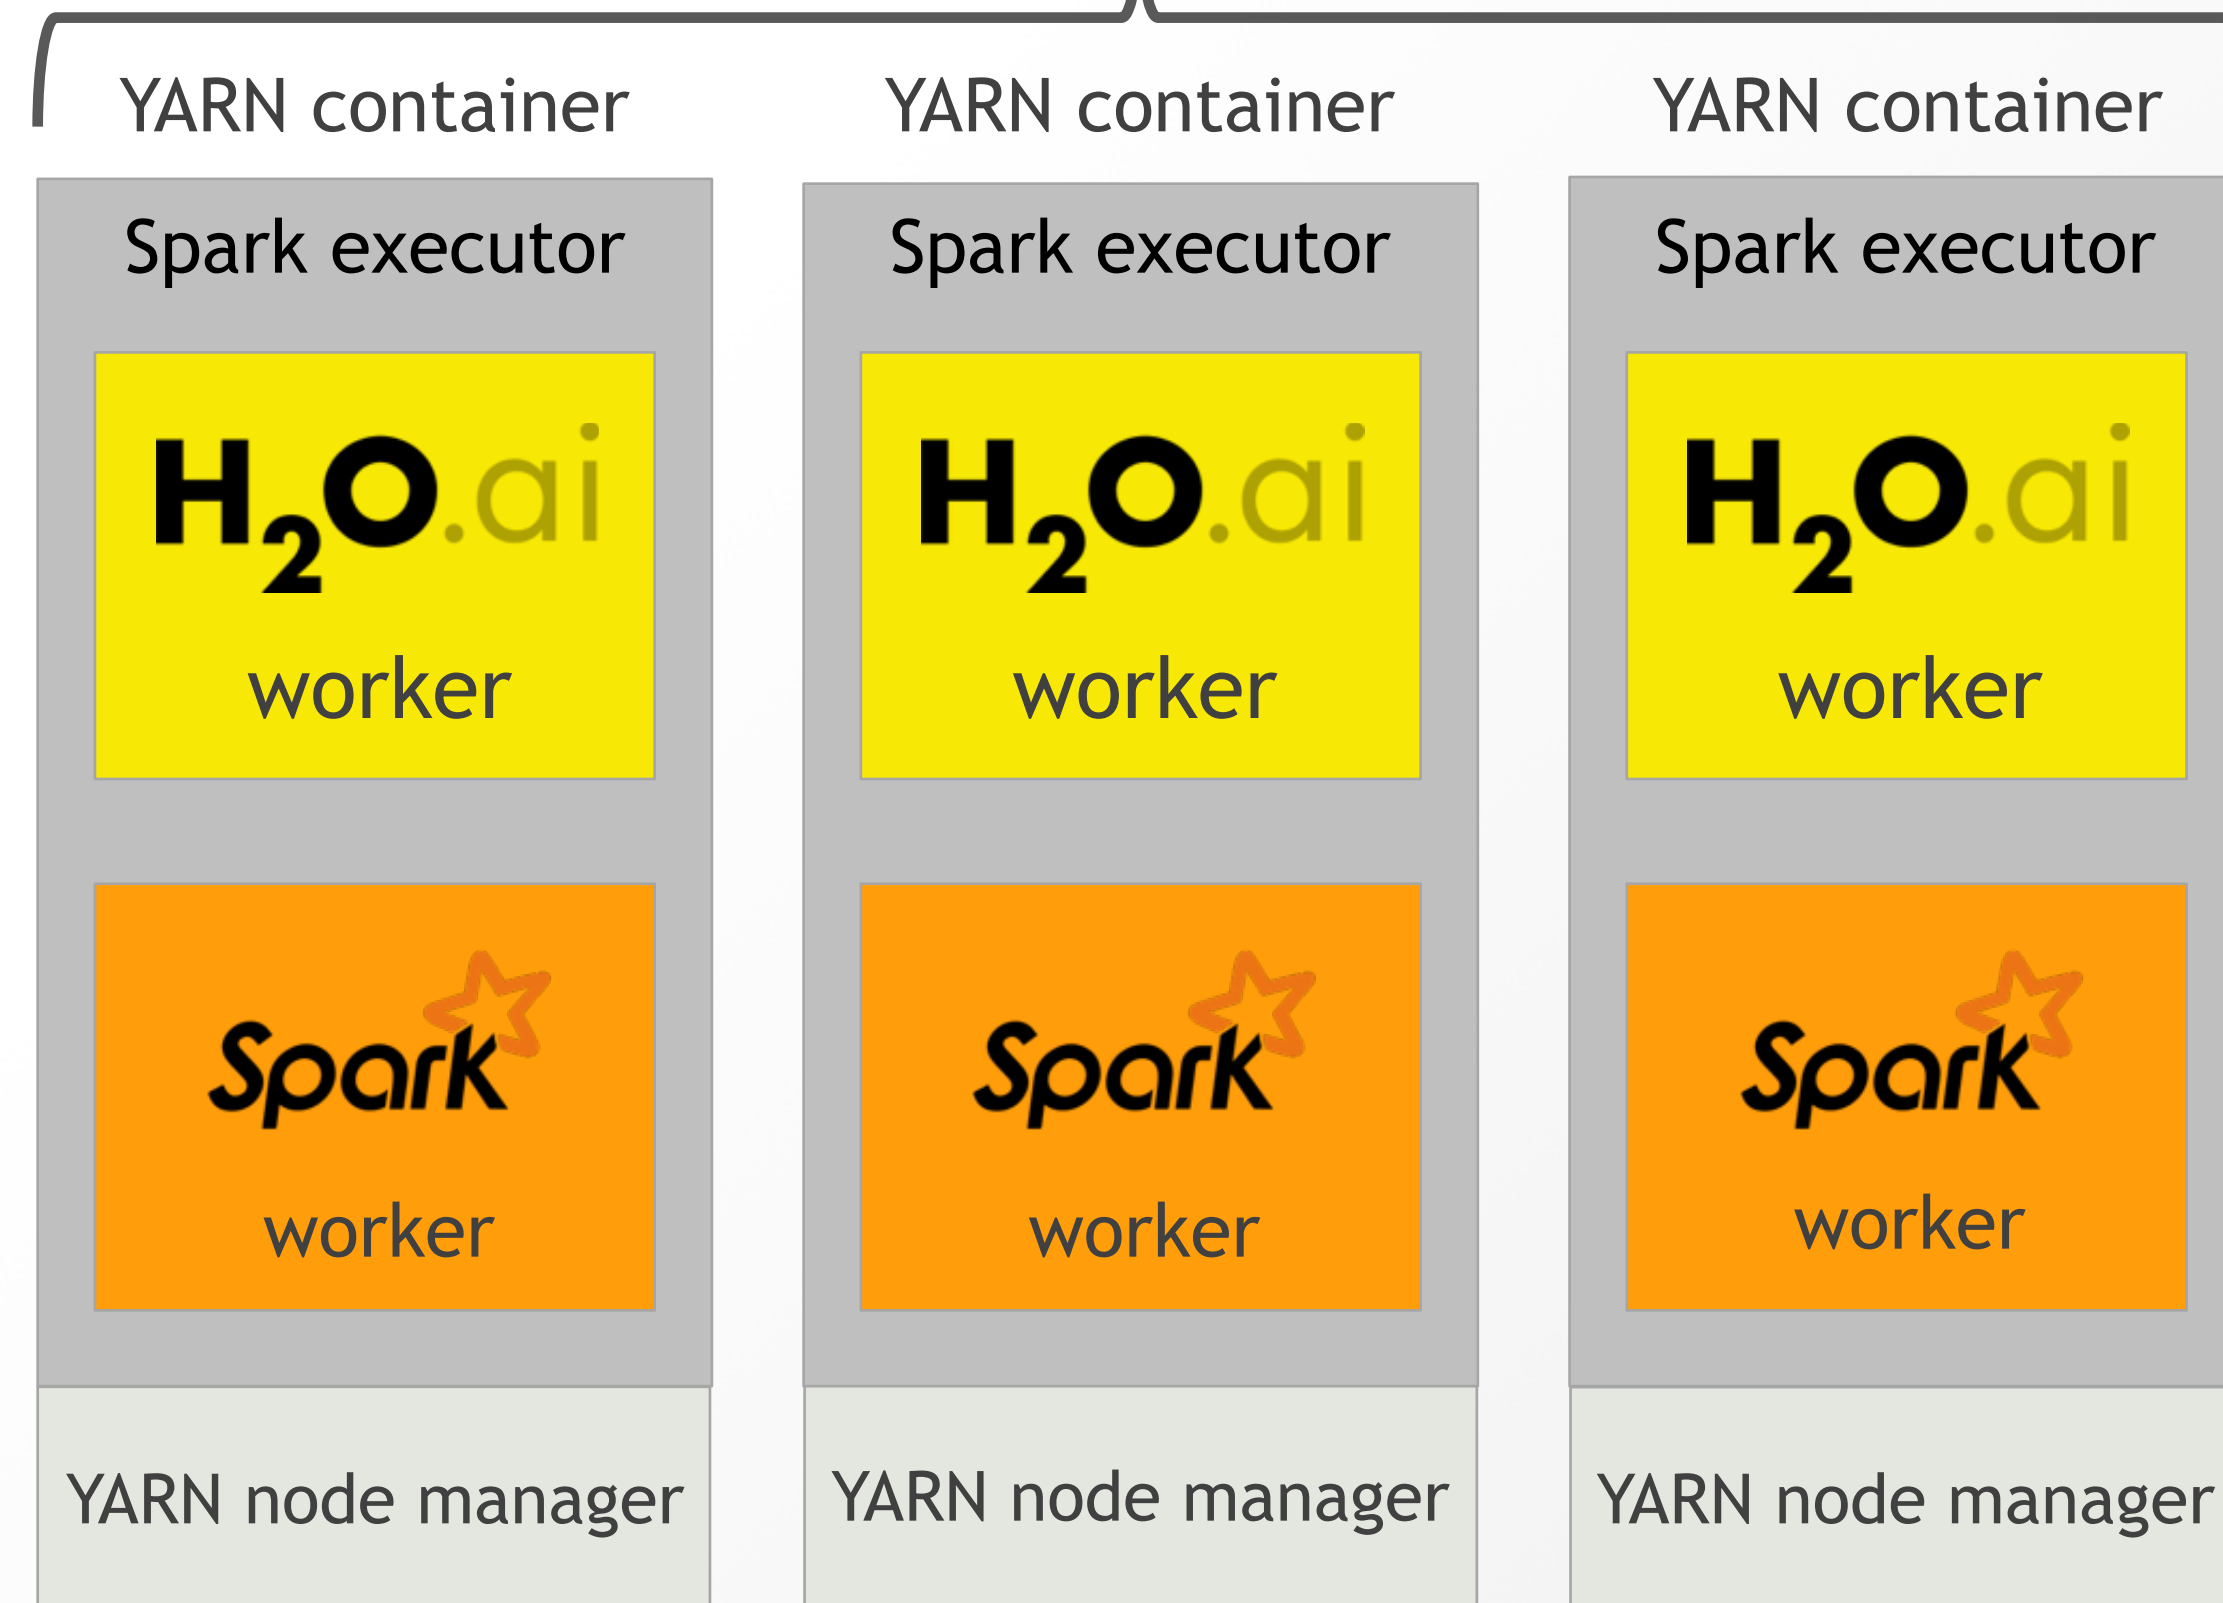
YARN container

Spark executor

$H_2O$.ai

worker

Spark

worker

YARN node manager

YARN container

Spark executor

$H_2O$.ai

worker

Spark

worker

YARN node manager

YARN container

Spark executor

$H_2O$.ai

worker

Spark

worker

YARN node manager